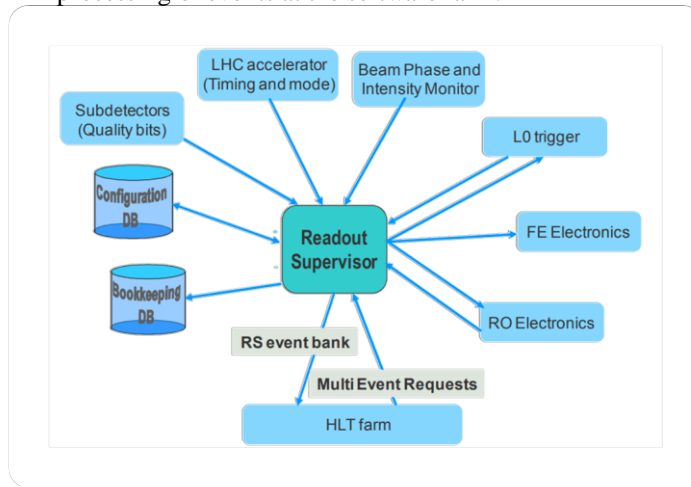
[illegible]

LHC accelerator (Timing and mode)

Beam Phase and Intensity Monitor

Subdetectors (Quality bits)

L0 trigger

Configuration DB

Readout Supervisor

FE Electronics

Bookkeeping DB

RO Electronics

RS event bank

Multi Event Requests

HLT farm